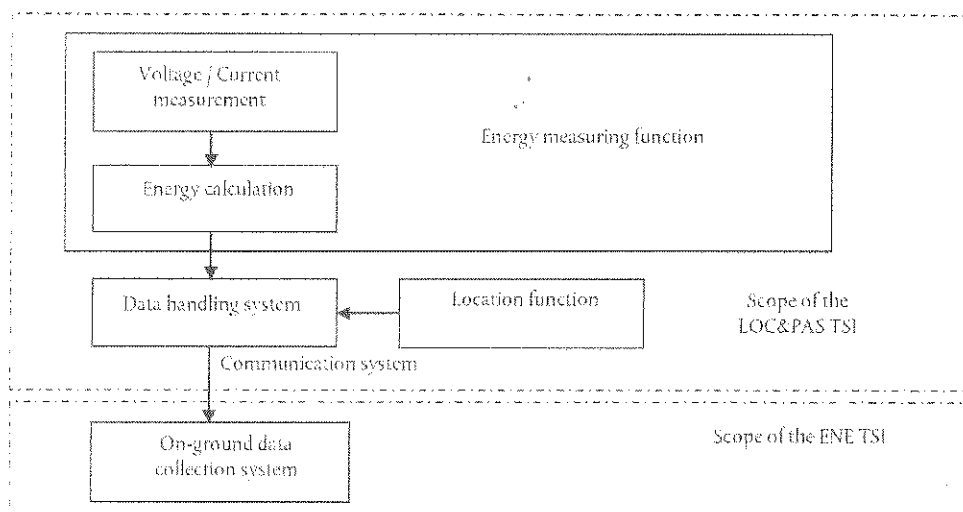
Voltage / Current measurement

Energy measuring function

Energy calculation

Data handling system

Location function

Scope of the LOC&PAS TSI

Communication system

On-ground data collection system

Scope of the ENE TSI